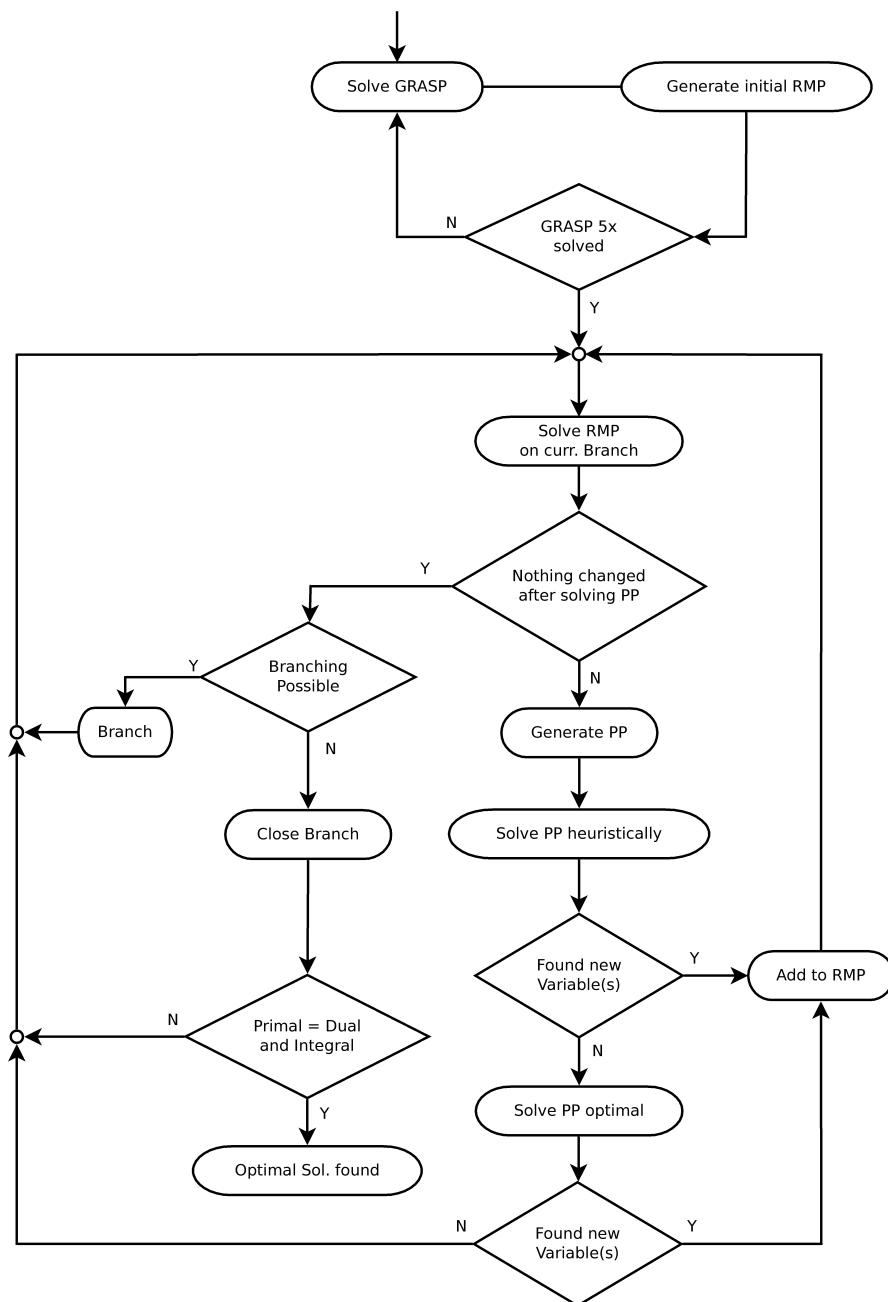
Solve GRASP

Generate initial RMP

N

GRASP 5x solved

Y

Solve RMP on curr. Branch

Y

Nothing changed after solving PP

Y

Branching Possible

Branch

N

N

Generate PP

Close Branch

Solve PP heuristically

Found new Variable(s)

Y

Add to RMP

N

N

Primal = Dual and Integral

Y

Solve PP optimal

Optimal Sol. found

N

Found new Variable(s)

Y